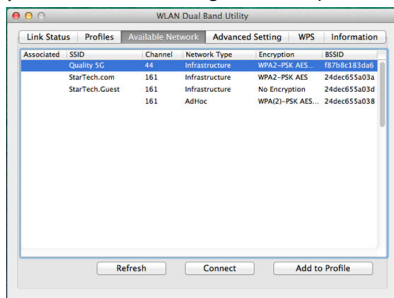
WLAN Dual Band Utility

Link Status | Profiles | Available Network | Advanced Setting | WPS | Information

| Associated | SSID | Channel | Network Type | Encryption | BSSID |
|---|---|---|---|---|---|
| | Quality 5G | 44 | Infrastructure | WPA2-PSK AES... | f87b8c183da6 |
| | StarTech.com | 161 | Infrastructure | WPA2-PSK AES | 24dec655a03a |
| | StarTech.Guest | 161 | Infrastructure | No Encryption | 24dec655a03d |
| | | 161 | AdHoc | WPA(2)-PSK AES... | 24dec655a038 |

Refresh | Connect | Add to Profile